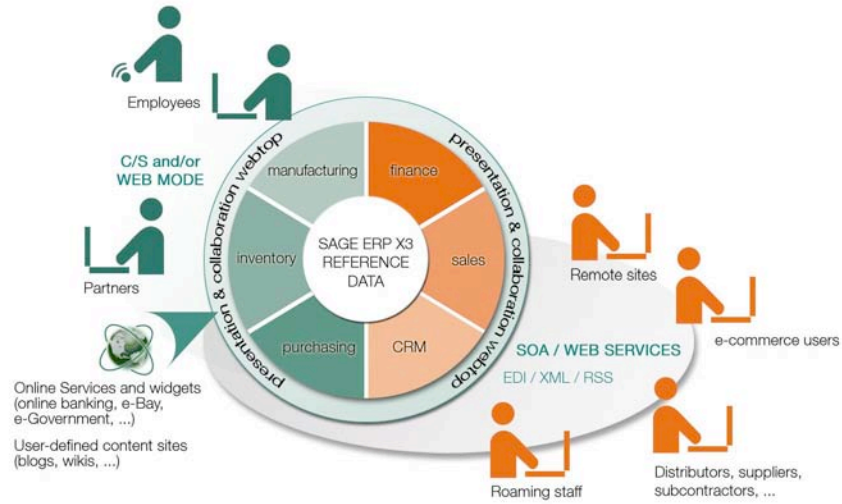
Employees

C/S and/or WEB MODE

Partners

Online Services and widgets (online banking, e-Bay, e-Government, ...)

User-defined content sites (blogs, wikis, ...)

presentation & collaboration webtop

presentation & collaboration webtop

manufacturing

finance

inventory

SAGE ERP X3 REFERENCE DATA

sales

purchasing

CRM

Remote sites

e-commerce users

SOA / WEB SERVICES

EDI / XML / RSS

Roaming staff

Distributors, suppliers, subcontractors, ...